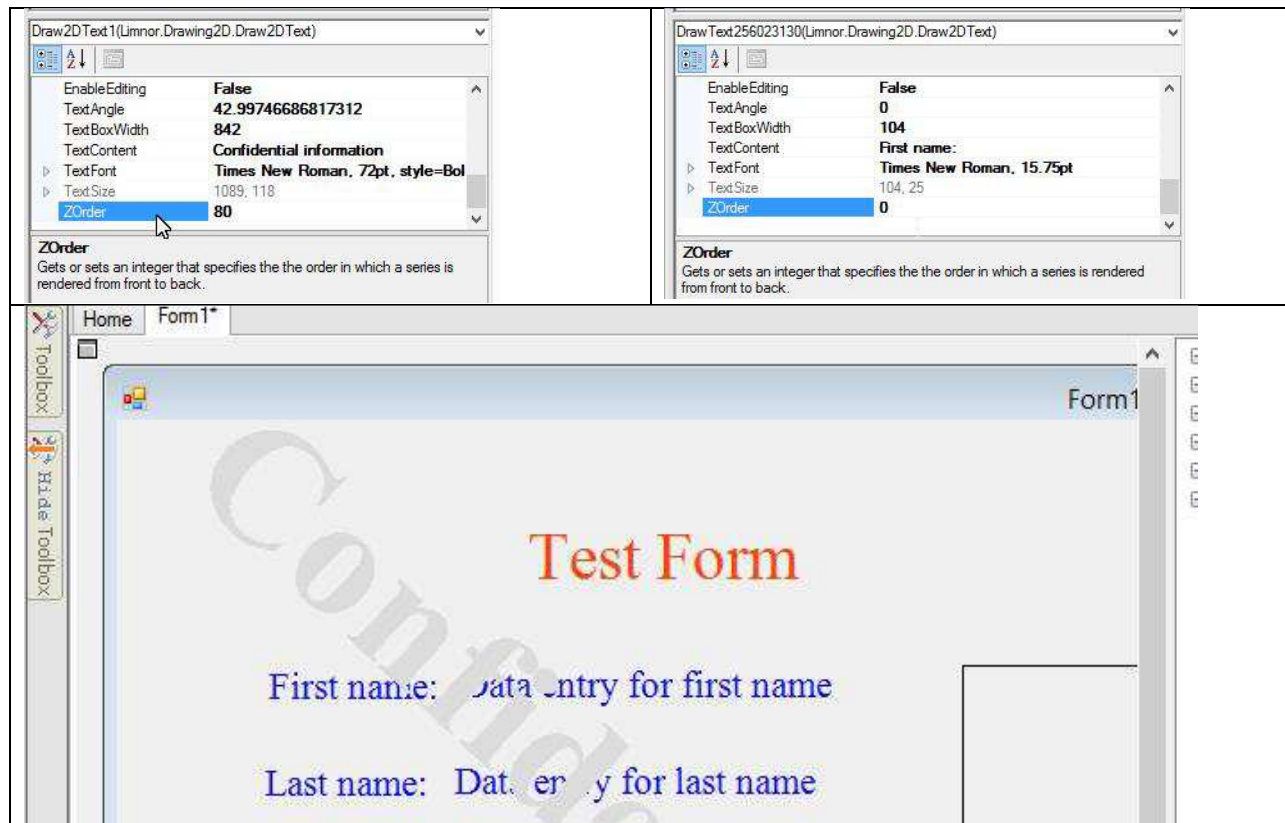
Draw2DText1(Limnor.Drawing2D.Draw2DText)

| | |
|---|---|
| EnableEditing | False |
| TextAngle | 42.99746686817312 |
| TextBoxWidth | 842 |
| TextContent | Confidential information |
| TextFont | Times New Roman, 72pt, style=Bol |
| TextSize | 1089, 118 |
| ZOrder | 80 |

ZOrder
Gets or sets an integer that specifies the the order in which a series is rendered from front to back.

DrawText256023130(Limnor.Drawing2D.Draw2DText)

| | |
|---|---|
| EnableEditing | False |
| TextAngle | 0 |
| TextBoxWidth | 104 |
| TextContent | First name: |
| TextFont | Times New Roman, 15.75pt |
| TextSize | 104, 25 |
| ZOrder | 0 |

ZOrder
Gets or sets an integer that specifies the the order in which a series is rendered from front to back.

Toolbox
Hide Toolbox
Home
Form1*
Form1
Confid
Test Form
First name: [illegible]ata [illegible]ntry for first name
Last name: Dat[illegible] er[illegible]y for last name